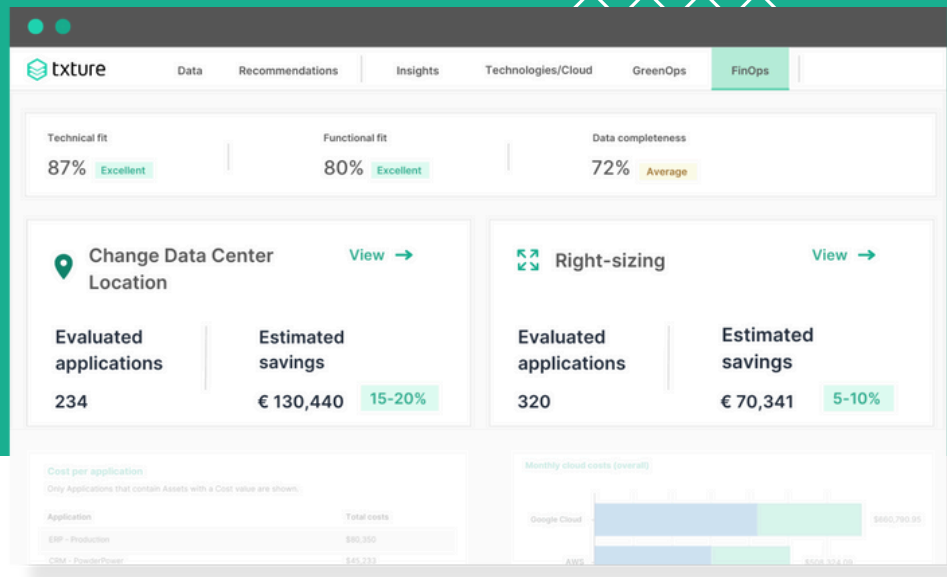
txture

Data Recommendations Insights Technologies/Cloud GreenOps FinOps

Technical fit
87% Excellent

Functional fit
80% Excellent

Data completeness
72% Average

Change Data Center Location
View →

Evaluated applications
234

Estimated savings
€ 130,440 15-20%

Right-sizing
View →

Evaluated applications
320

Estimated savings
€ 70,341 5-10%

Cost per application
Only Applications that contain Assets with a Cost value are shown.

| Application | Total costs |
|---|---|
| ERP - Production | $90,350 |
| CRM - PowerPower | $45,233 |

Monthly cloud costs (overall)

Google Cloud $660,780.95
AWS $506,324.09